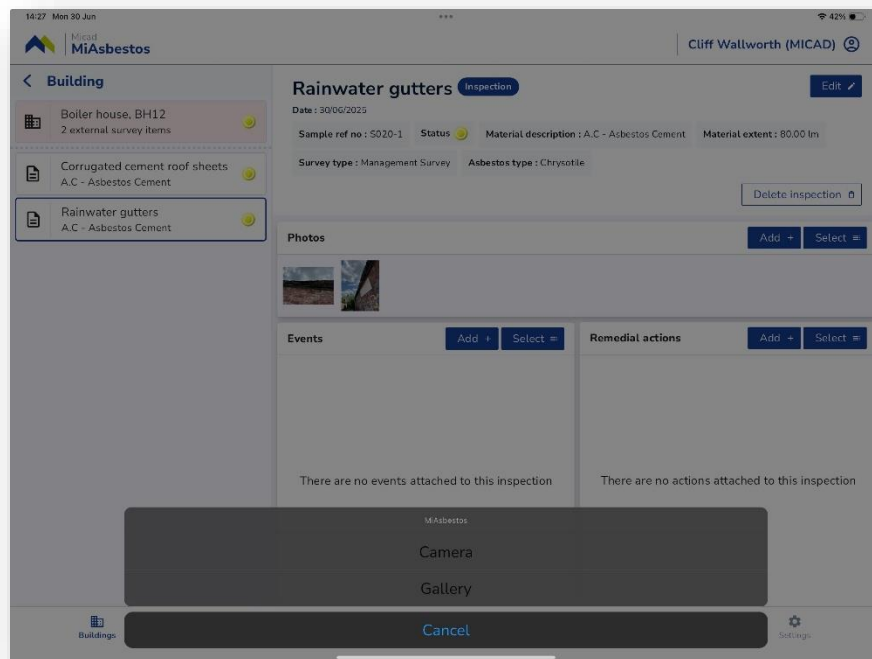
14:27 Mon 30 Jun

42%

Micad
MiAsbestos

Cliff Wallworth (MICAD)

Building

Boiler house, BH12
2 external survey items

Corrugated cement roof sheets
A.C - Asbestos Cement

Rainwater gutters
A.C - Asbestos Cement

Rainwater gutters Inspection

Edit

Date : 30/06/2025

Sample ref no : S020-1 Status Material description : A.C - Asbestos Cement Material extent : 80.00 lm

Survey type : Management Survey Asbestos type : Chrysotile

Delete inspection

Photos

Add + Select

Events

Add + Select

There are no events attached to this inspection

Remedial actions

Add + Select

There are no actions attached to this inspection

MiAsbestos

Camera

Gallery

Cancel

Buildings

Settings